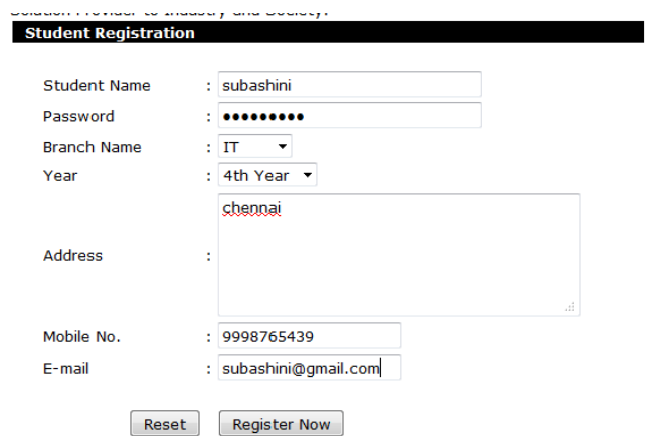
Solution Provider to Industry and Society.

Student Registration

Student Name : subashini
Password : •••••••••
Branch Name : IT
Year : 4th Year
Address : chennai
Mobile No. : 9998765439
E-mail : subashini@gmail.com

Reset Register Now